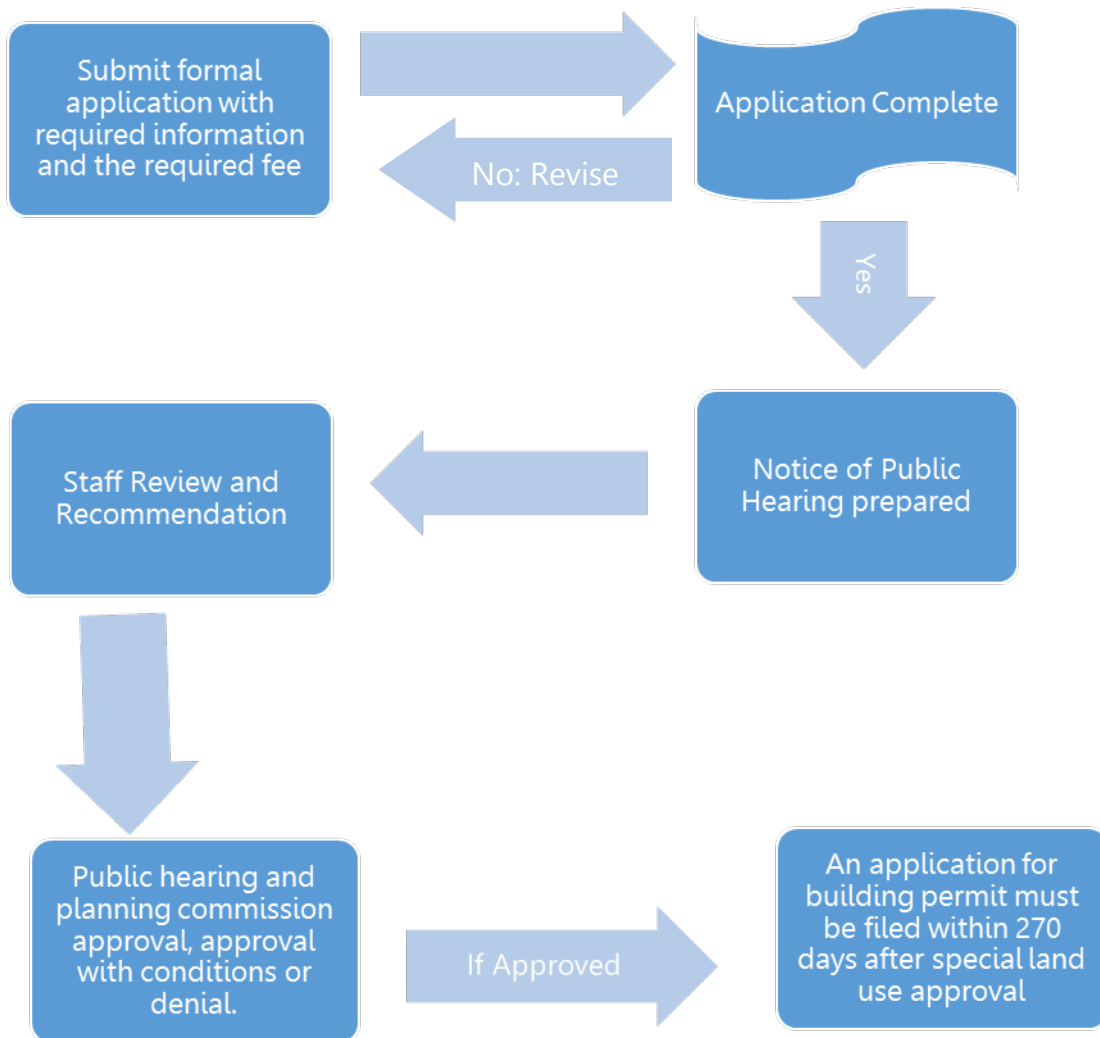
Submit formal application with required information and the required fee

Application Complete

No: Revise

Yes

Notice of Public Hearing prepared

Staff Review and Recommendation

Public hearing and planning commission approval, approval with conditions or denial.

If Approved

An application for building permit must be filed within 270 days after special land use approval